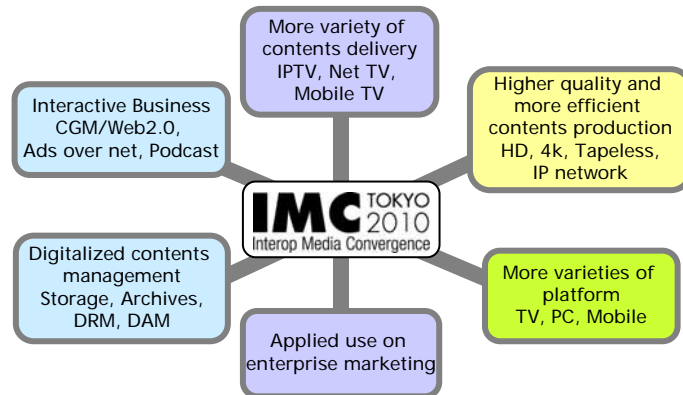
More variety of contents delivery IPTV, Net TV, Mobile TV

Interactive Business CGM/Web2.0, Ads over net, Podcast

Higher quality and more efficient contents production HD, 4k, Tapeless, IP network

IMC TOKYO 2010
Interop Media Convergence

Digitalized contents management Storage, Archives, DRM, DAM

More varieties of platform TV, PC, Mobile

Applied use on enterprise marketing